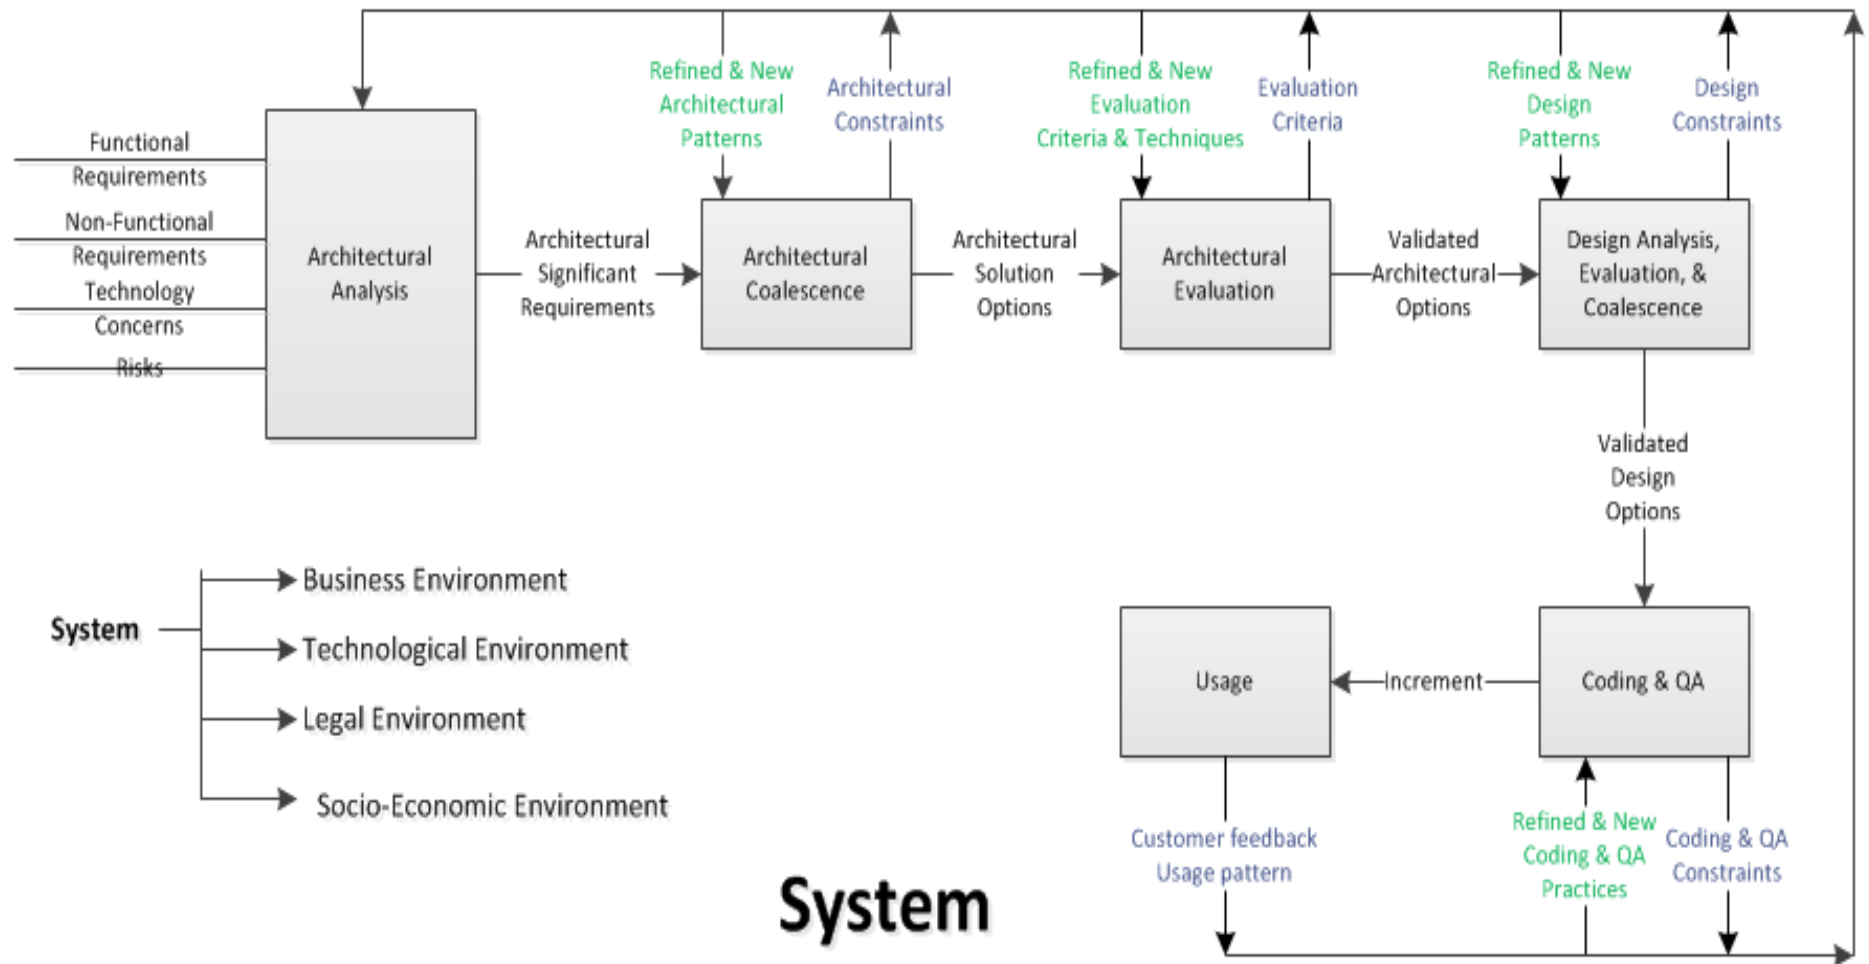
Refined & New Architectural Patterns

Architectural Constraints

Refined & New Evaluation Criteria & Techniques

Evaluation Criteria

Refined & New Design Patterns

Design Constraints

Functional Requirements

Non-Functional Requirements

Technology Concerns

Risks

Architectural Analysis

Architectural Significant Requirements

Architectural Coalescence

Architectural Solution Options

Architectural Evaluation

Validated Architectural Options

Design Analysis, Evaluation, & Coalescence

Validated Design Options

System

Business Environment

Technological Environment

Legal Environment

Socio-Economic Environment

Usage

Increment

Coding & QA

Customer feedback Usage pattern

Refined & New Coding & QA Practices

Coding & QA Constraints

System